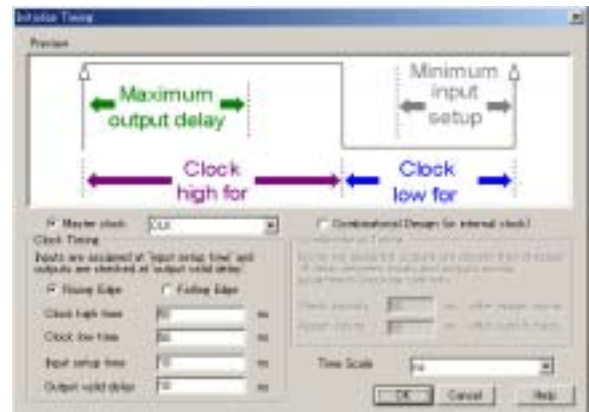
Interface Timing

Preview

Maximum output delay

Minimum input setup

Clock high for

Clock low for

Master clock: CLK

Clock Timing

Inputs are assumed at 'input setup time' and outputs are checked at 'output valid delay'.

Rising Edge

Falling Edge

Clock high time 50 ns

Clock low time 50 ns

Input setup time 10 ns

Output valid delay 10 ns

Combinational Design (or internal clock)

Combinational Timing

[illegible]

Check outputs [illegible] ns after inputs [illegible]

Apply inputs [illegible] ns after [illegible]

Time Scale ns

OK

Cancel

Help